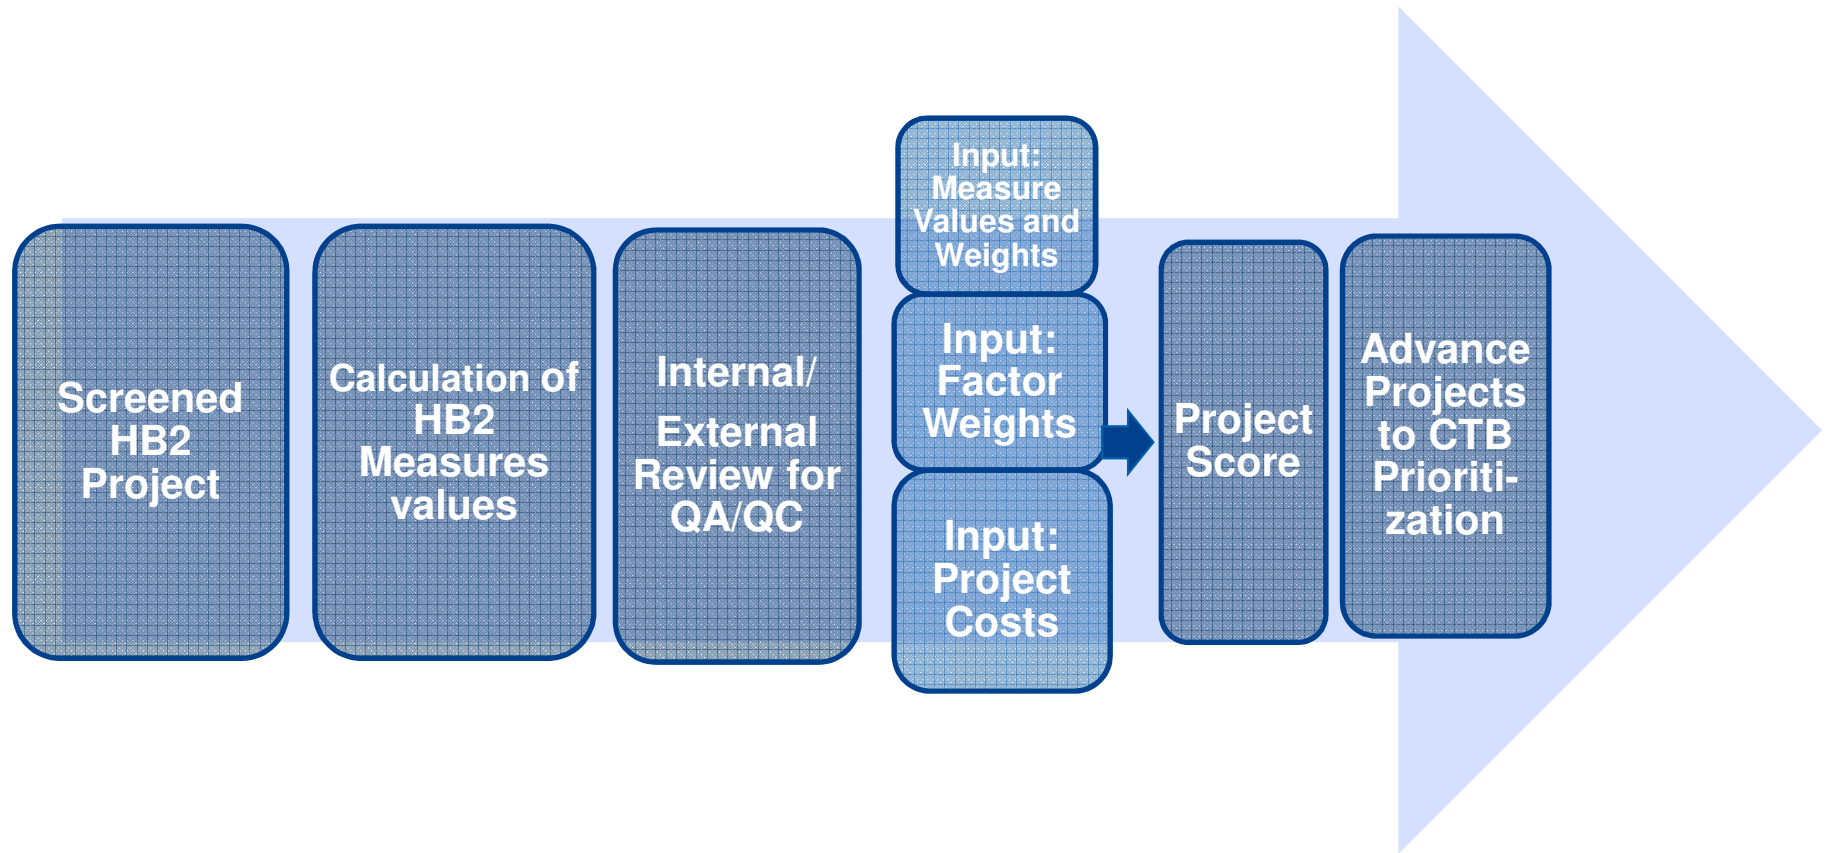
Screened HB2 Project

Calculation of HB2 Measures values

Internal/ External Review for QA/QC

Input: Measure Values and Weights

Input: Factor Weights

Input: Project Costs

Project Score

Advance Projects to CTB Prioritization